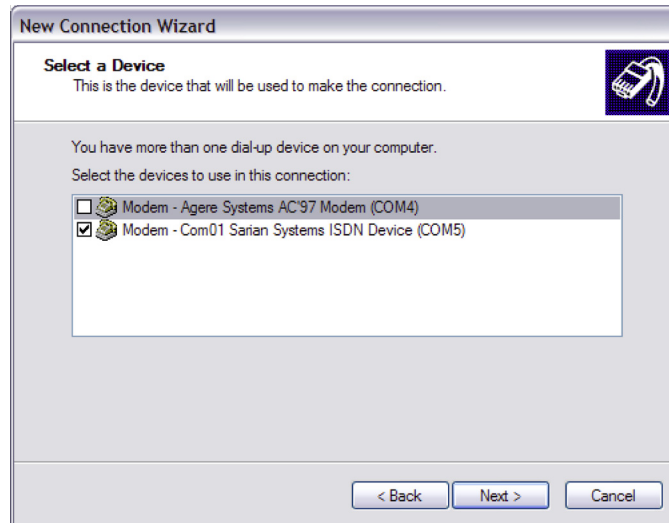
New Connection Wizard

Select a Device
This is the device that will be used to make the connection.

You have more than one dial-up device on your computer.

Select the devices to use in this connection:

Modem - Agere Systems AC'97 Modem (COM4)
Modem - Com01 Sarian Systems ISDN Device (COM5)

< Back
Next >
Cancel